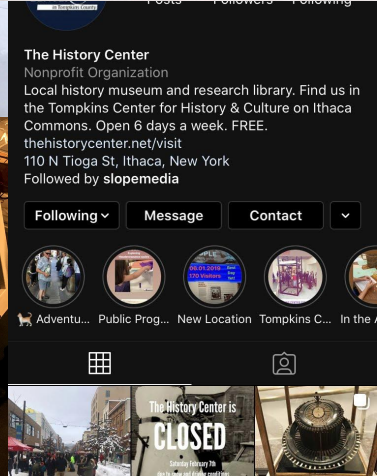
in Tompkins County

Posts Followers Following

The History Center
Nonprofit Organization
Local history museum and research library. Find us in the Tompkins Center for History & Culture on Ithaca Commons. Open 6 days a week. FREE.
thehistorycenter.net/visit
110 N Tioga St, Ithaca, New York
Followed by slopemedia

Following Message Contact

06.01.2018
170 Visitors

🐕 Adventu... Public Prog... New Location Tompkins C... In the A

The History Center is
CLOSED
Saturday February 9th
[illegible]